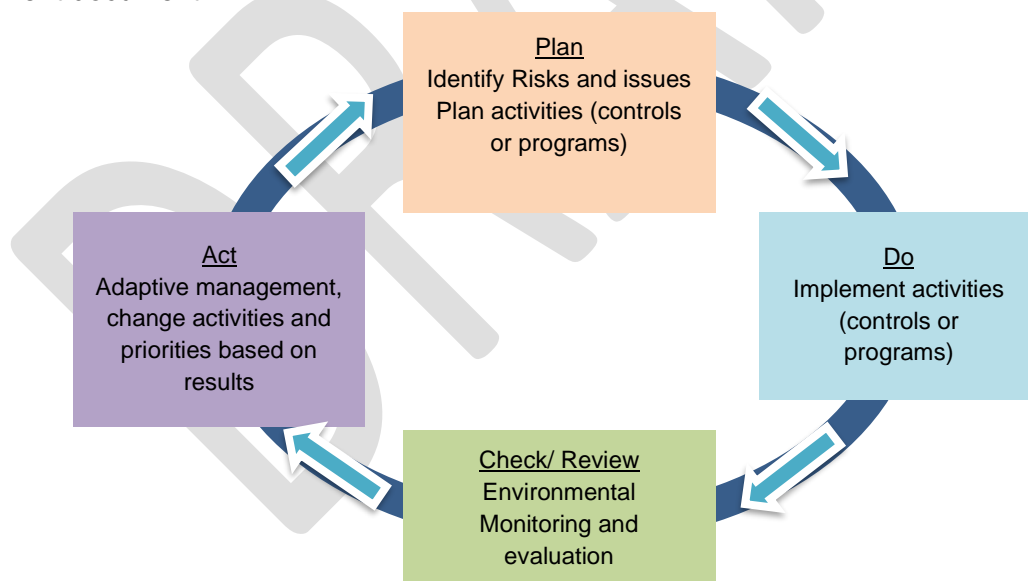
Plan
Identify Risks and issues
Plan activities (controls or programs)

Do
Implement activities (controls or programs)

Check/ Review
Environmental Monitoring and evaluation

Act
Adaptive management, change activities and priorities based on results

DRAFT